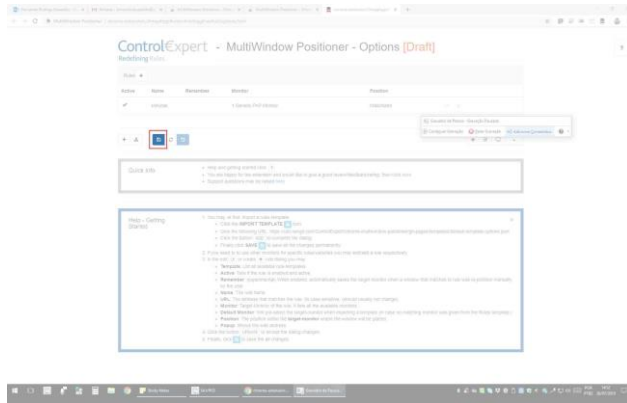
ControlExpert - MultiWindow Positioner - Options [Draft]

Redefining Rules

Rules +

| Active | Name | Remember | Monitor | Position |
|---|---|---|---|---|
| ✔ | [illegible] | | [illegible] | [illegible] |

Quick Info

Help - Getting Started

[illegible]